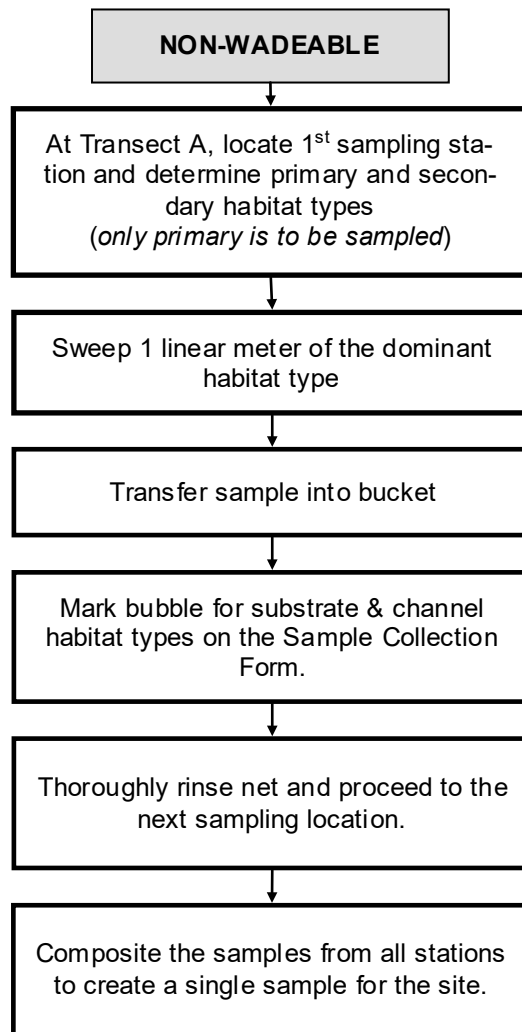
NON-WADEABLE

At Transect A, locate 1$^{st}$ sampling station and determine primary and secondary habitat types (*only primary is to be sampled*)

Sweep 1 linear meter of the dominant habitat type

Transfer sample into bucket

Mark bubble for substrate & channel habitat types on the Sample Collection Form.

Thoroughly rinse net and proceed to the next sampling location.

Composite the samples from all stations to create a single sample for the site.